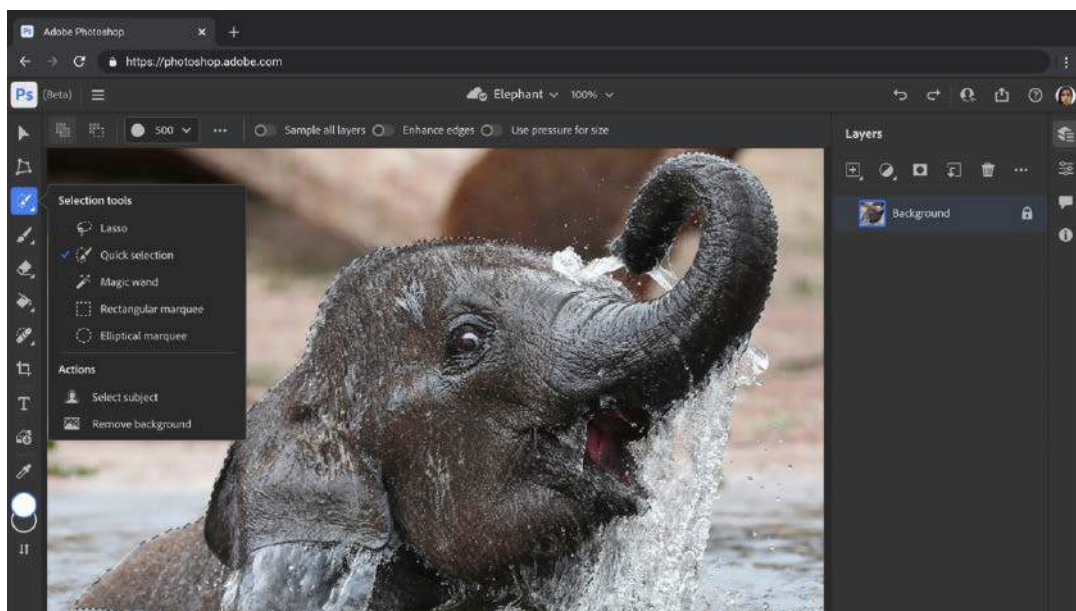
Adobe Photoshop
https://photoshop.adobe.com
Ps (Beta)
Elephant 100%
500
Sample all layers Enhance edges Use pressure for size
Layers
Background
Selection tools
Lasso
Quick selection
Magic wand
Rectangular marquee
Elliptical marquee
Actions
Select subject
Remove background
T